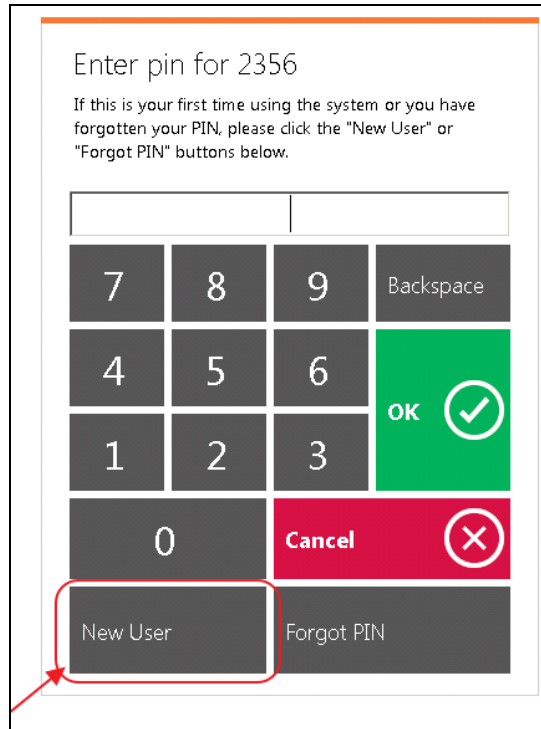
Enter pin for 2356

If this is your first time using the system or you have forgotten your PIN, please click the "New User" or "Forgot PIN" buttons below.

7
8
9
Backspace
4
5
6
OK
1
2
3
0
Cancel
New User
Forgot PIN